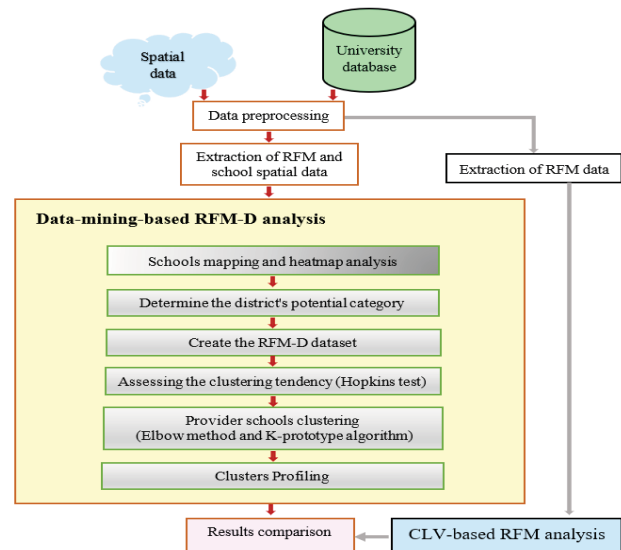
Spatial data

University database

Data preprocessing

Extraction of RFM and school spatial data

Extraction of RFM data

Data-mining-based RFM-D analysis

Schools mapping and heatmap analysis

Determine the district's potential category

Create the RFM-D dataset

Assessing the clustering tendency (Hopkins test)

Provider schools clustering (Elbow method and K-prototype algorithm)

Clusters Profiling

Results comparison

CLV-based RFM analysis